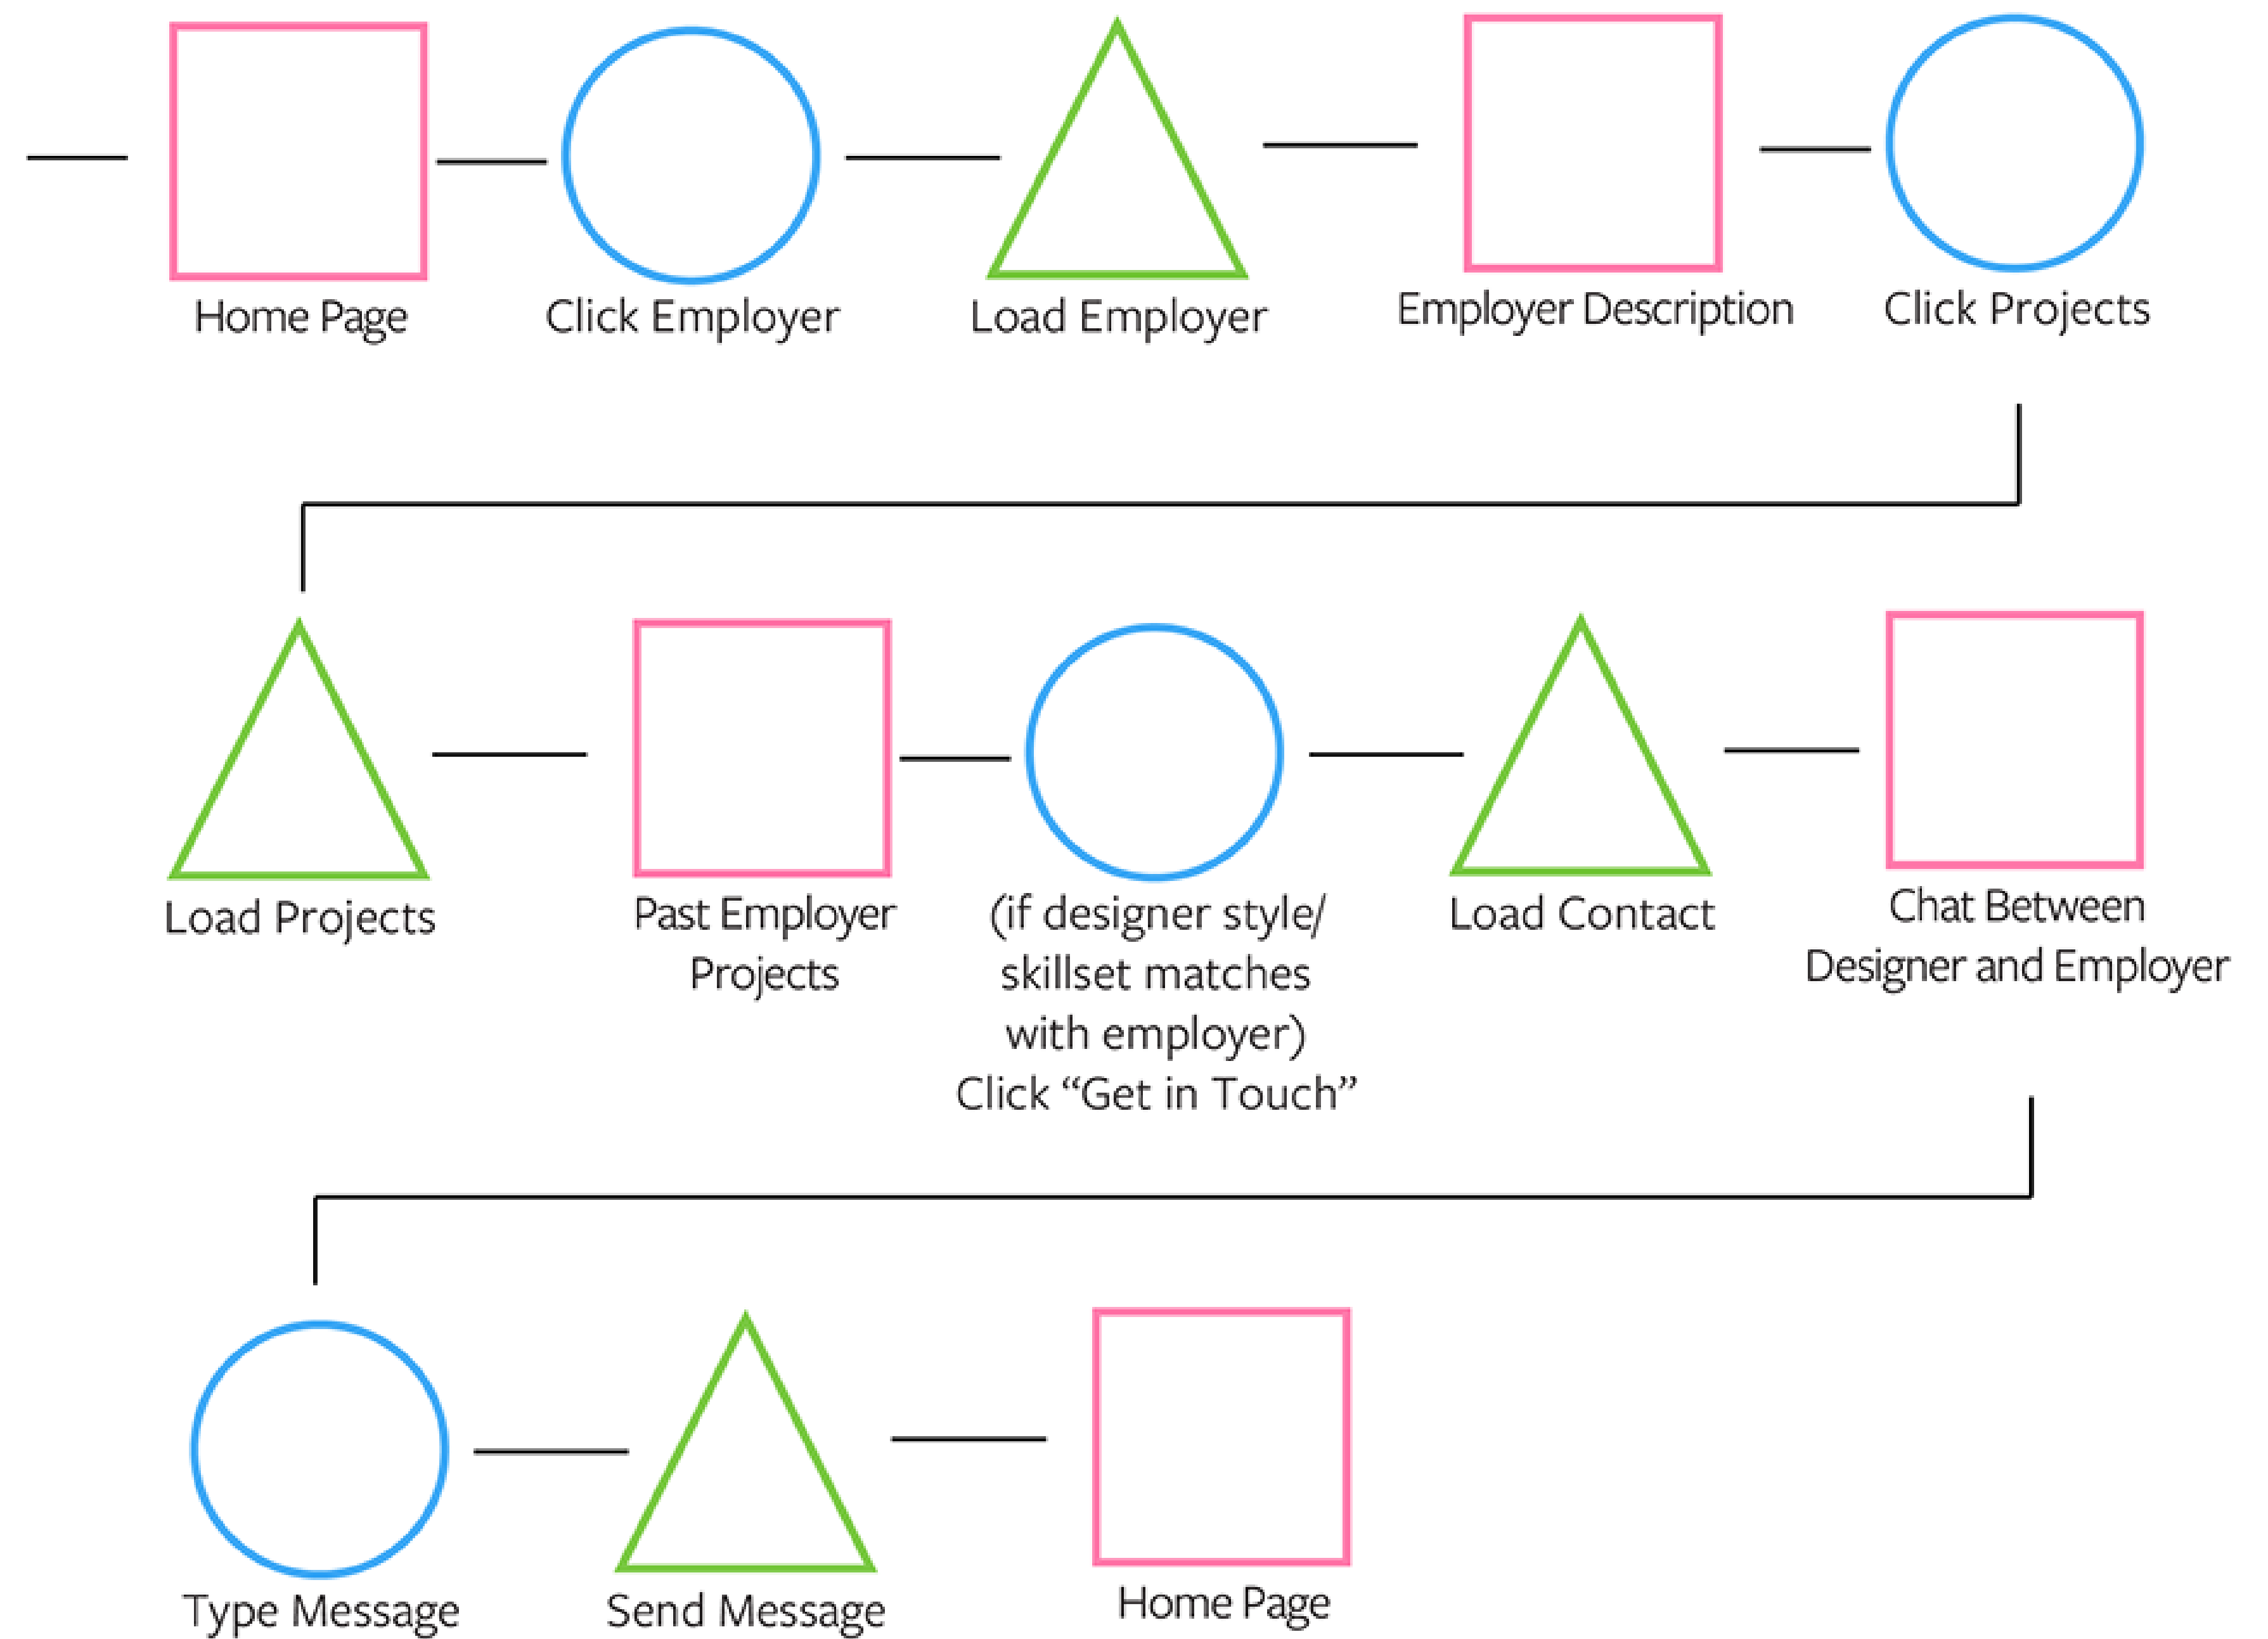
Home Page

Click Employer

Load Employer

Employer Description

Click Projects

Load Projects

Past Employer Projects

(if designer style/ skillset matches with employer) Click “Get in Touch”

Load Contact

Chat Between Designer and Employer

Type Message

Send Message

Home Page